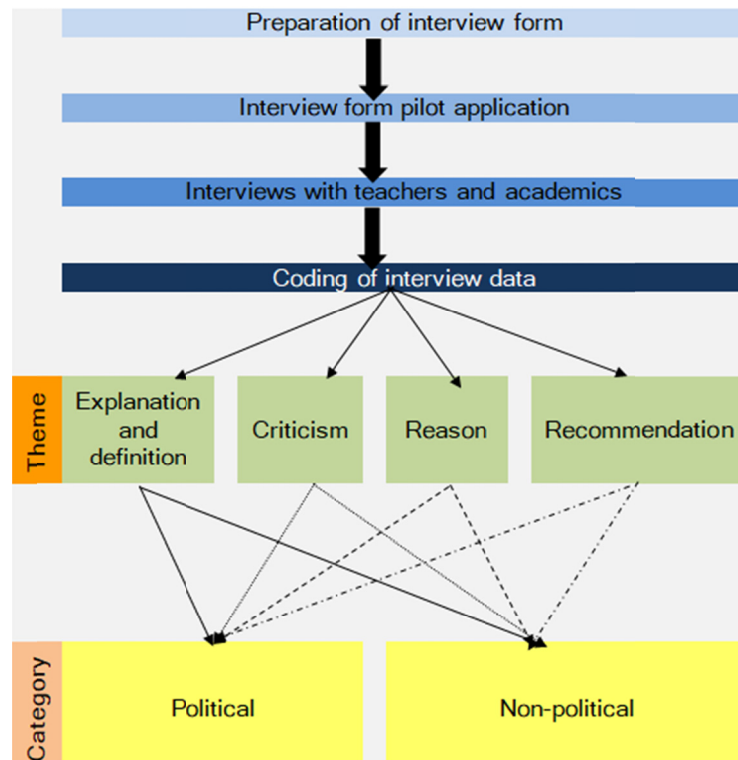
Preparation of interview form

Interview form pilot application

Interviews with teachers and academics

Coding of interview data

Theme

Explanation and definition

Criticism

Reason

Recommendation

Category

Political

Non-political